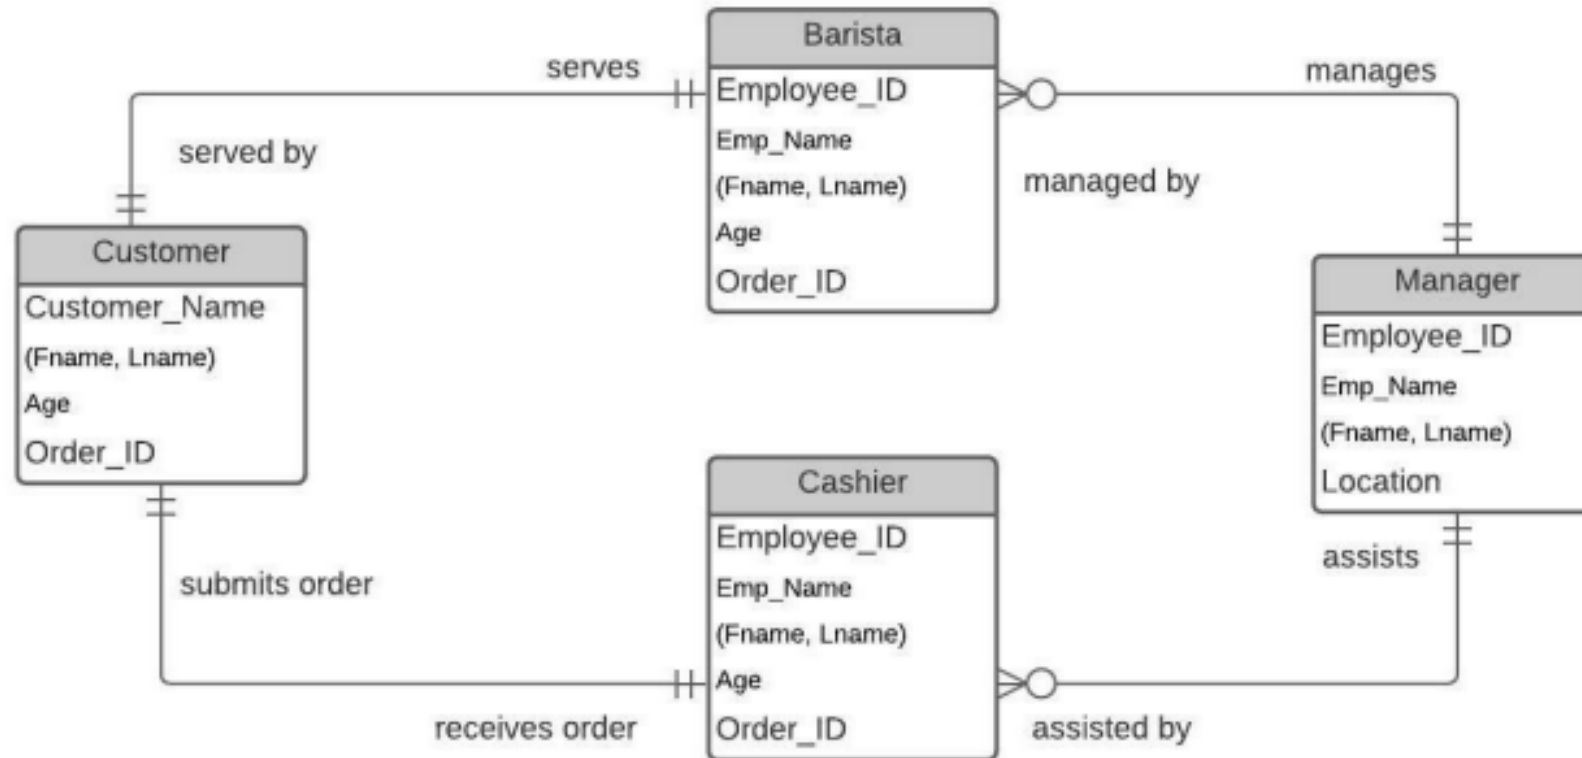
Barista
Employee_ID
Emp_Name
(Fname, Lname)
Age
Order_ID

serves
served by
manages
managed by

Customer
Customer_Name
(Fname, Lname)
Age
Order_ID

Manager
Employee_ID
Emp_Name
(Fname, Lname)
Location

Cashier
Employee_ID
Emp_Name
(Fname, Lname)
Age
Order_ID

submits order
receives order
assists
assisted by